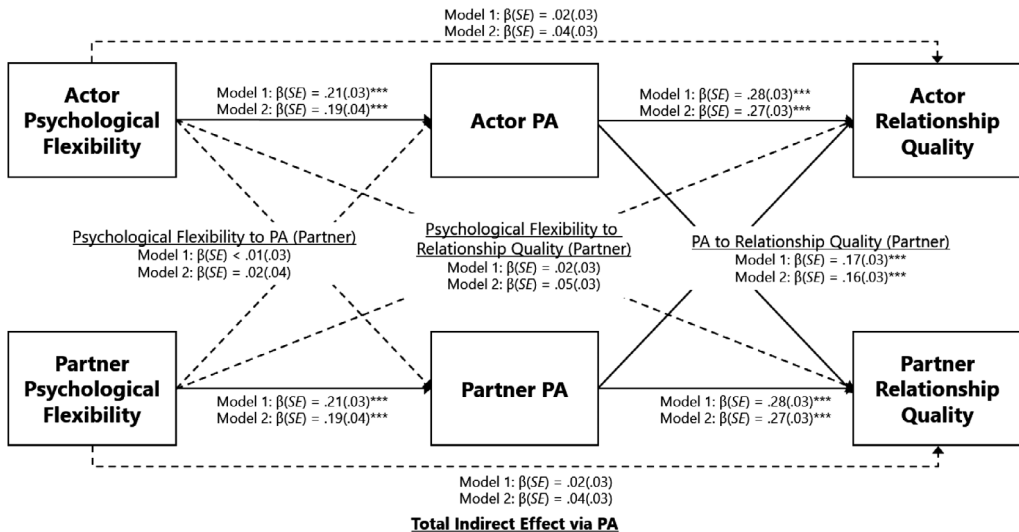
Model 1: β(*SE*) = .02(.03)
Model 2: β(*SE*) = .04(.03)

Actor Psychological Flexibility

Model 1: β(*SE*) = .21(.03)***
Model 2: β(*SE*) = .19(.04)***

Actor PA

Model 1: β(*SE*) = .28(.03)***
Model 2: β(*SE*) = .27(.03)***

Actor Relationship Quality

Psychological Flexibility to PA (Partner)
Model 1: β(*SE*) < .01(.03)
Model 2: β(*SE*) = .02(.04)

Psychological Flexibility to Relationship Quality (Partner)
Model 1: β(*SE*) = .02(.03)
Model 2: β(*SE*) = .05(.03)

PA to Relationship Quality (Partner)
Model 1: β(*SE*) = .17(.03)***
Model 2: β(*SE*) = .16(.03)***

Partner Psychological Flexibility

Model 1: β(*SE*) = .21(.03)***
Model 2: β(*SE*) = .19(.04)***

Partner PA

Model 1: β(*SE*) = .28(.03)***
Model 2: β(*SE*) = .27(.03)***

Partner Relationship Quality

Model 1: β(*SE*) = .02(.03)
Model 2: β(*SE*) = .04(.03)

Total Indirect Effect via PA